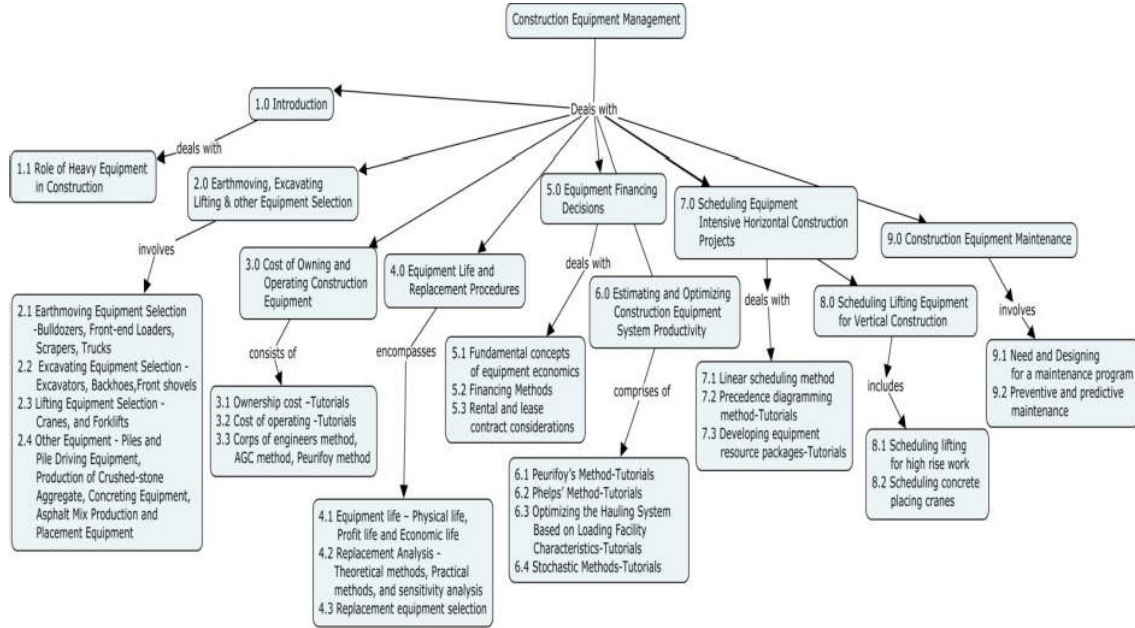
Construction Equipment Management

Deals with

1.0 Introduction

deals with

1.1 Role of Heavy Equipment in Construction

2.0 Earthmoving, Excavating Lifting & other Equipment Selection

involves

2.1 Earthmoving Equipment Selection -Bulldozers, Front-end Loaders, Scrapers, Trucks
2.2 Excavating Equipment Selection - Excavators, Backhoes,Front shovels
2.3 Lifting Equipment Selection - Cranes, and Forklifts
2.4 Other Equipment - Piles and Pile Driving Equipment, Production of Crushed-stone Aggregate, Concreting Equipment, Asphalt Mix Production and Placement Equipment

3.0 Cost of Owning and Operating Construction Equipment

consists of

3.1 Ownership cost -Tutorials
3.2 Cost of operating -Tutorials
3.3 Corps of engineers method, AGC method, Peurifoy method

4.0 Equipment Life and Replacement Procedures

encompasses

4.1 Equipment life – Physical life, Profit life and Economic life
4.2 Replacement Analysis - Theoretical methods, Practical methods, and sensitivity analysis
4.3 Replacement equipment selection

5.0 Equipment Financing Decisions

deals with

5.1 Fundamental concepts of equipment economics
5.2 Financing Methods
5.3 Rental and lease contract considerations

6.0 Estimating and Optimizing Construction Equipment System Productivity

comprises of

6.1 Peurifoy's Method-Tutorials
6.2 Phelps' Method-Tutorials
6.3 Optimizing the Hauling System Based on Loading Facility Characteristics-Tutorials
6.4 Stochastic Methods-Tutorials

7.0 Scheduling Equipment Intensive Horizontal Construction Projects

deals with

7.1 Linear scheduling method
7.2 Precedence diagramming method-Tutorials
7.3 Developing equipment resource packages-Tutorials

8.0 Scheduling Lifting Equipment for Vertical Construction

includes

8.1 Scheduling lifting for high rise work
8.2 Scheduling concrete placing cranes

9.0 Construction Equipment Maintenance

involves

9.1 Need and Designing for a maintenance program
9.2 Preventive and predictive maintenance